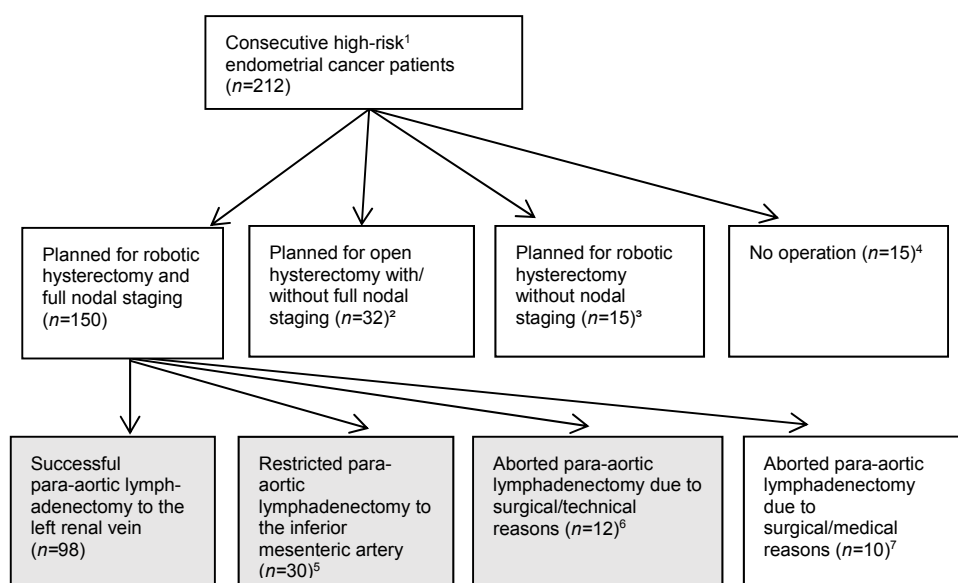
Consecutive high-risk$^1$ endometrial cancer patients ($n$=212)

Planned for robotic hysterectomy and full nodal staging ($n$=150)

Planned for open hysterectomy with/ without full nodal staging ($n$=32)$^2$

Planned for robotic hysterectomy without nodal staging ($n$=15)$^3$

No operation ($n$=15)$^4$

Successful para-aortic lymphadenectomy to the left renal vein ($n$=98)

Restricted para-aortic lymphadenectomy to the inferior mesenteric artery ($n$=30)$^5$

Aborted para-aortic lymphadenectomy due to surgical/technical reasons ($n$=12)$^6$

Aborted para-aortic lymphadenectomy due to surgical/medical reasons ($n$=10)$^7$